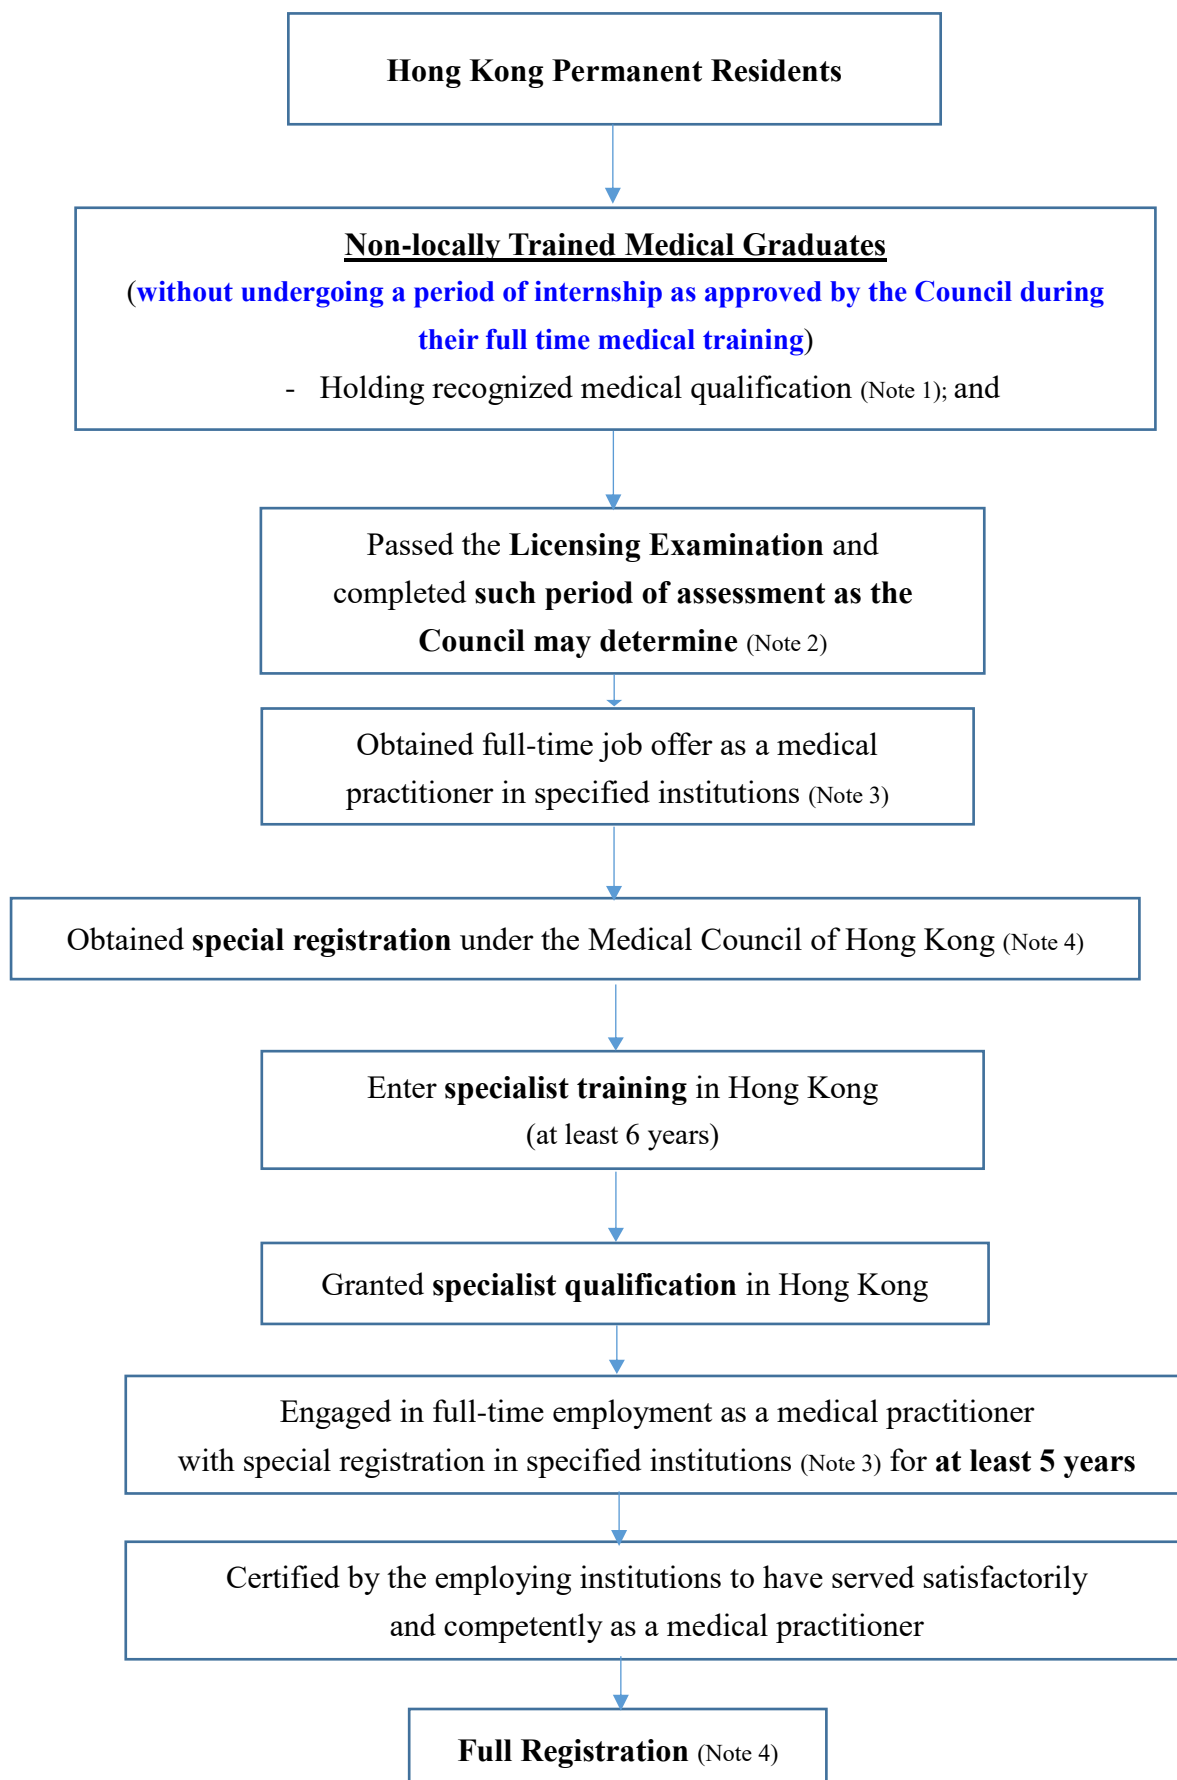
Hong Kong Permanent Residents

Non-locally Trained Medical Graduates
(without undergoing a period of internship as approved by the Council during their full time medical training)
- Holding recognized medical qualification (Note 1); and

Passed the Licensing Examination and completed such period of assessment as the Council may determine (Note 2)

Obtained full-time job offer as a medical practitioner in specified institutions (Note 3)

Obtained special registration under the Medical Council of Hong Kong (Note 4)

Enter specialist training in Hong Kong (at least 6 years)

Granted specialist qualification in Hong Kong

Engaged in full-time employment as a medical practitioner with special registration in specified institutions (Note 3) for at least 5 years

Certified by the employing institutions to have served satisfactorily and competently as a medical practitioner

Full Registration (Note 4)